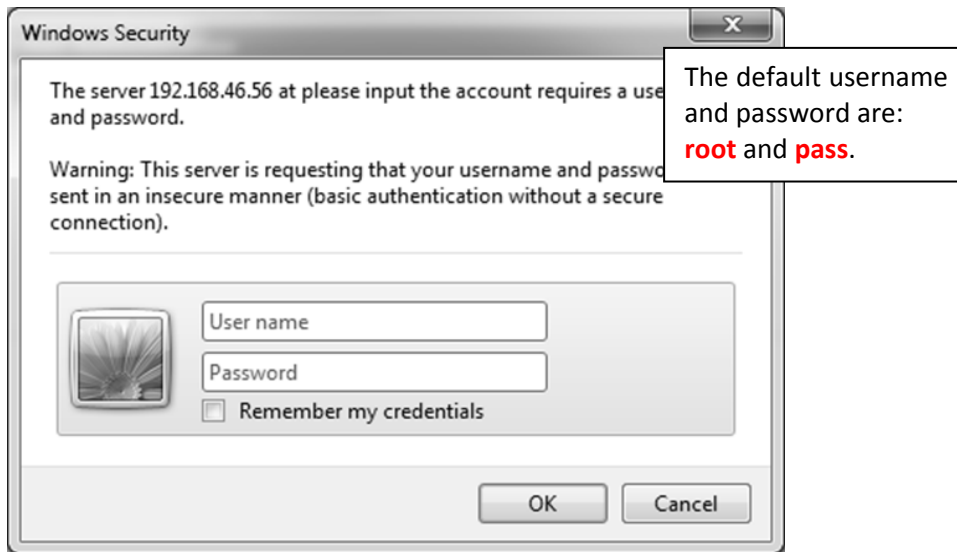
Windows Security

The server 192.168.46.56 at please input the account requires a use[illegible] and password.

Warning: This server is requesting that your username and passwo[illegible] sent in an insecure manner (basic authentication without a secure connection).

The default username and password are: **root** and **pass**.

User name

Password

Remember my credentials

OK

Cancel